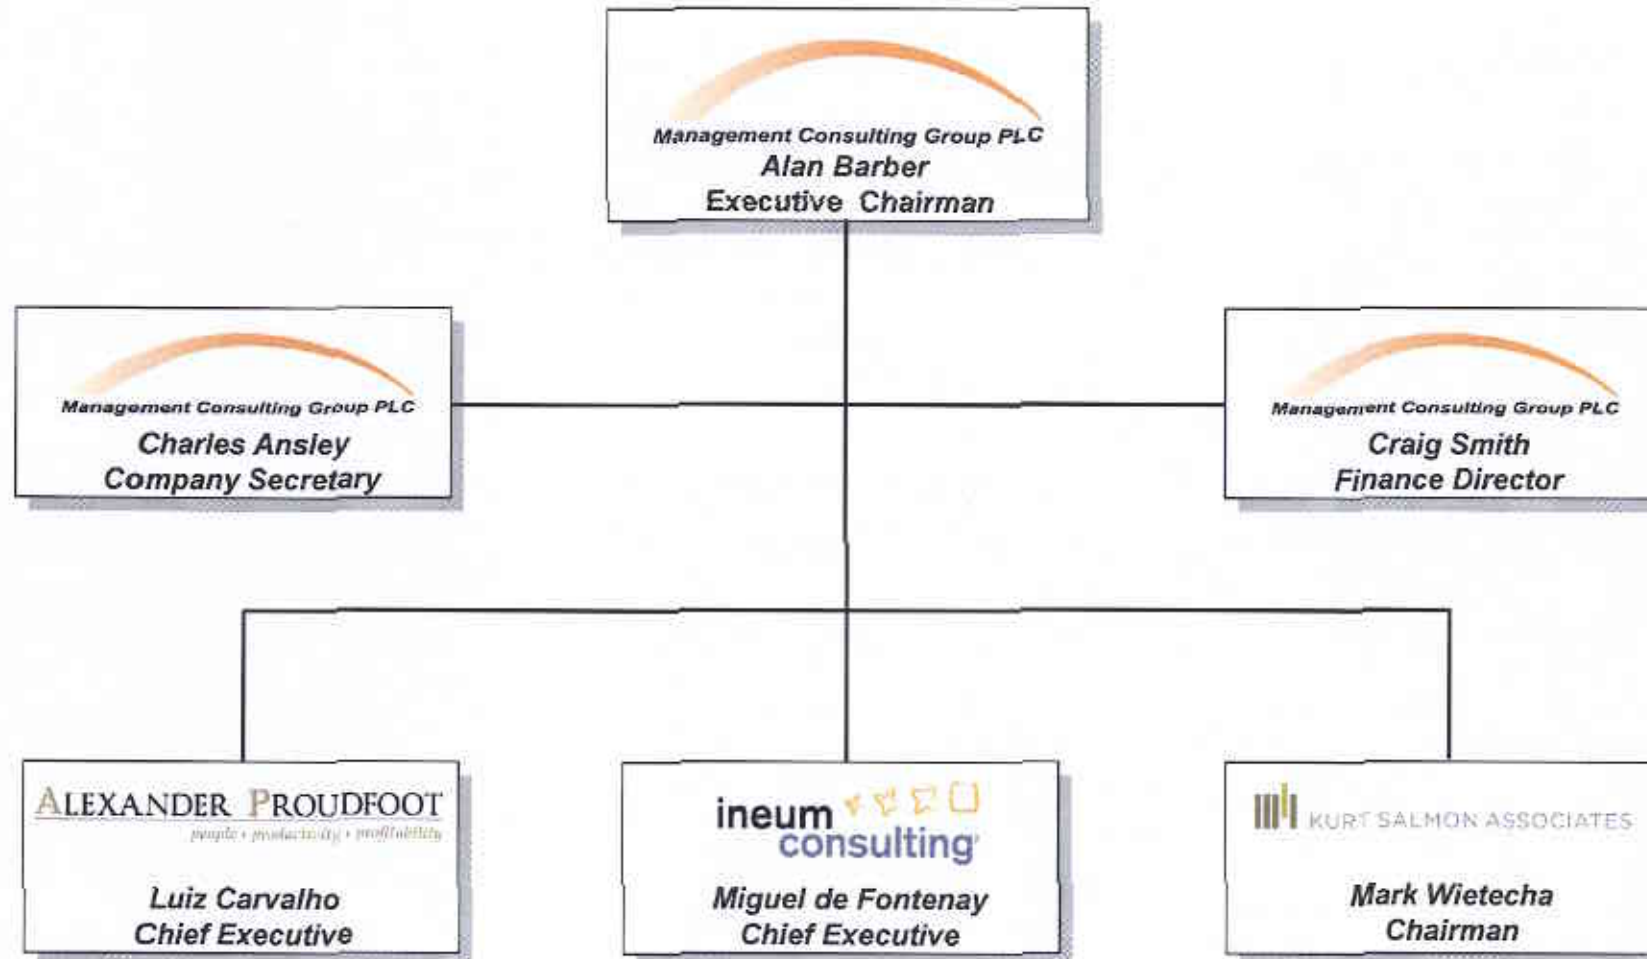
Management Consulting Group PLC
Alan Barber
Executive Chairman

Management Consulting Group PLC
Charles Ansley
Company Secretary

Management Consulting Group PLC
Craig Smith
Finance Director

ALEXANDER PROUDFOOT
people • productivity • profitability
Luiz Carvalho
Chief Executive

ineum consulting
Miguel de Fontenay
Chief Executive

KURT SALMON ASSOCIATES
Mark Wietecha
Chairman